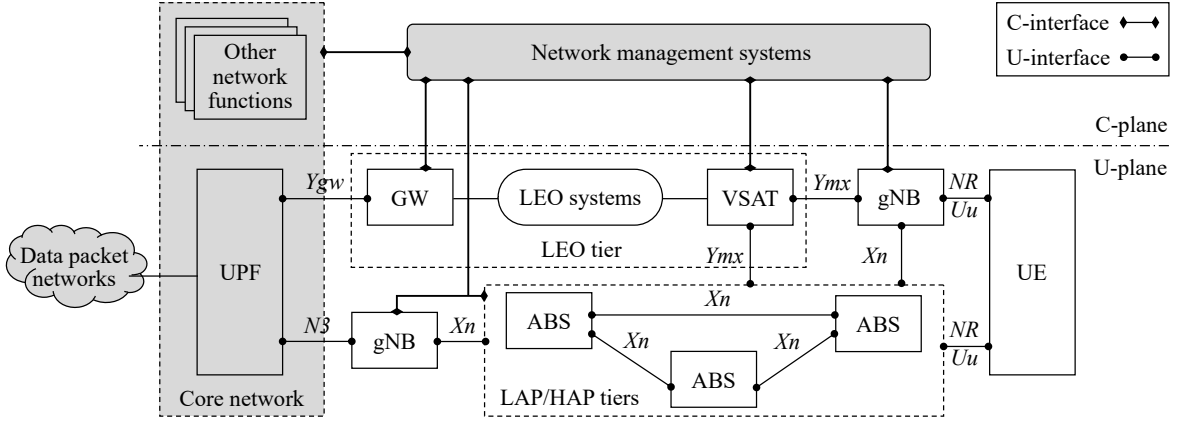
C-interface
U-interface
Other network functions
Network management systems
C-plane
U-plane
Ygw
GW
LEO systems
VSAT
Ymx
gNB
NR
Uu
Data packet networks
UPF
LEO tier
Ymx
Xn
UE
Xn
N3
gNB
Xn
ABS
Xn
Xn
Xn
ABS
NR
Uu
ABS
Core network
LAP/HAP tiers